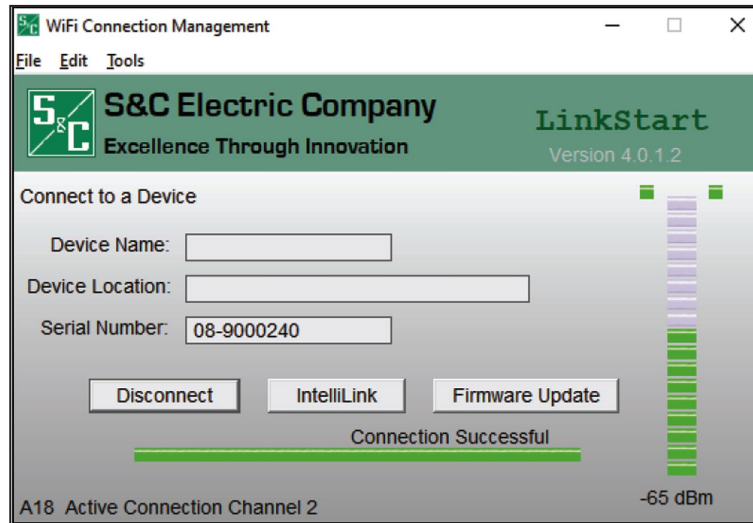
WiFi Connection Management

File Edit Tools

S&C Electric Company
Excellence Through Innovation

LinkStart
Version 4.0.1.2

Connect to a Device

Device Name:

Device Location:

Serial Number: 08-9000240

Disconnect IntelliLink Firmware Update

Connection Successful

-65 dBm

A18 Active Connection Channel 2